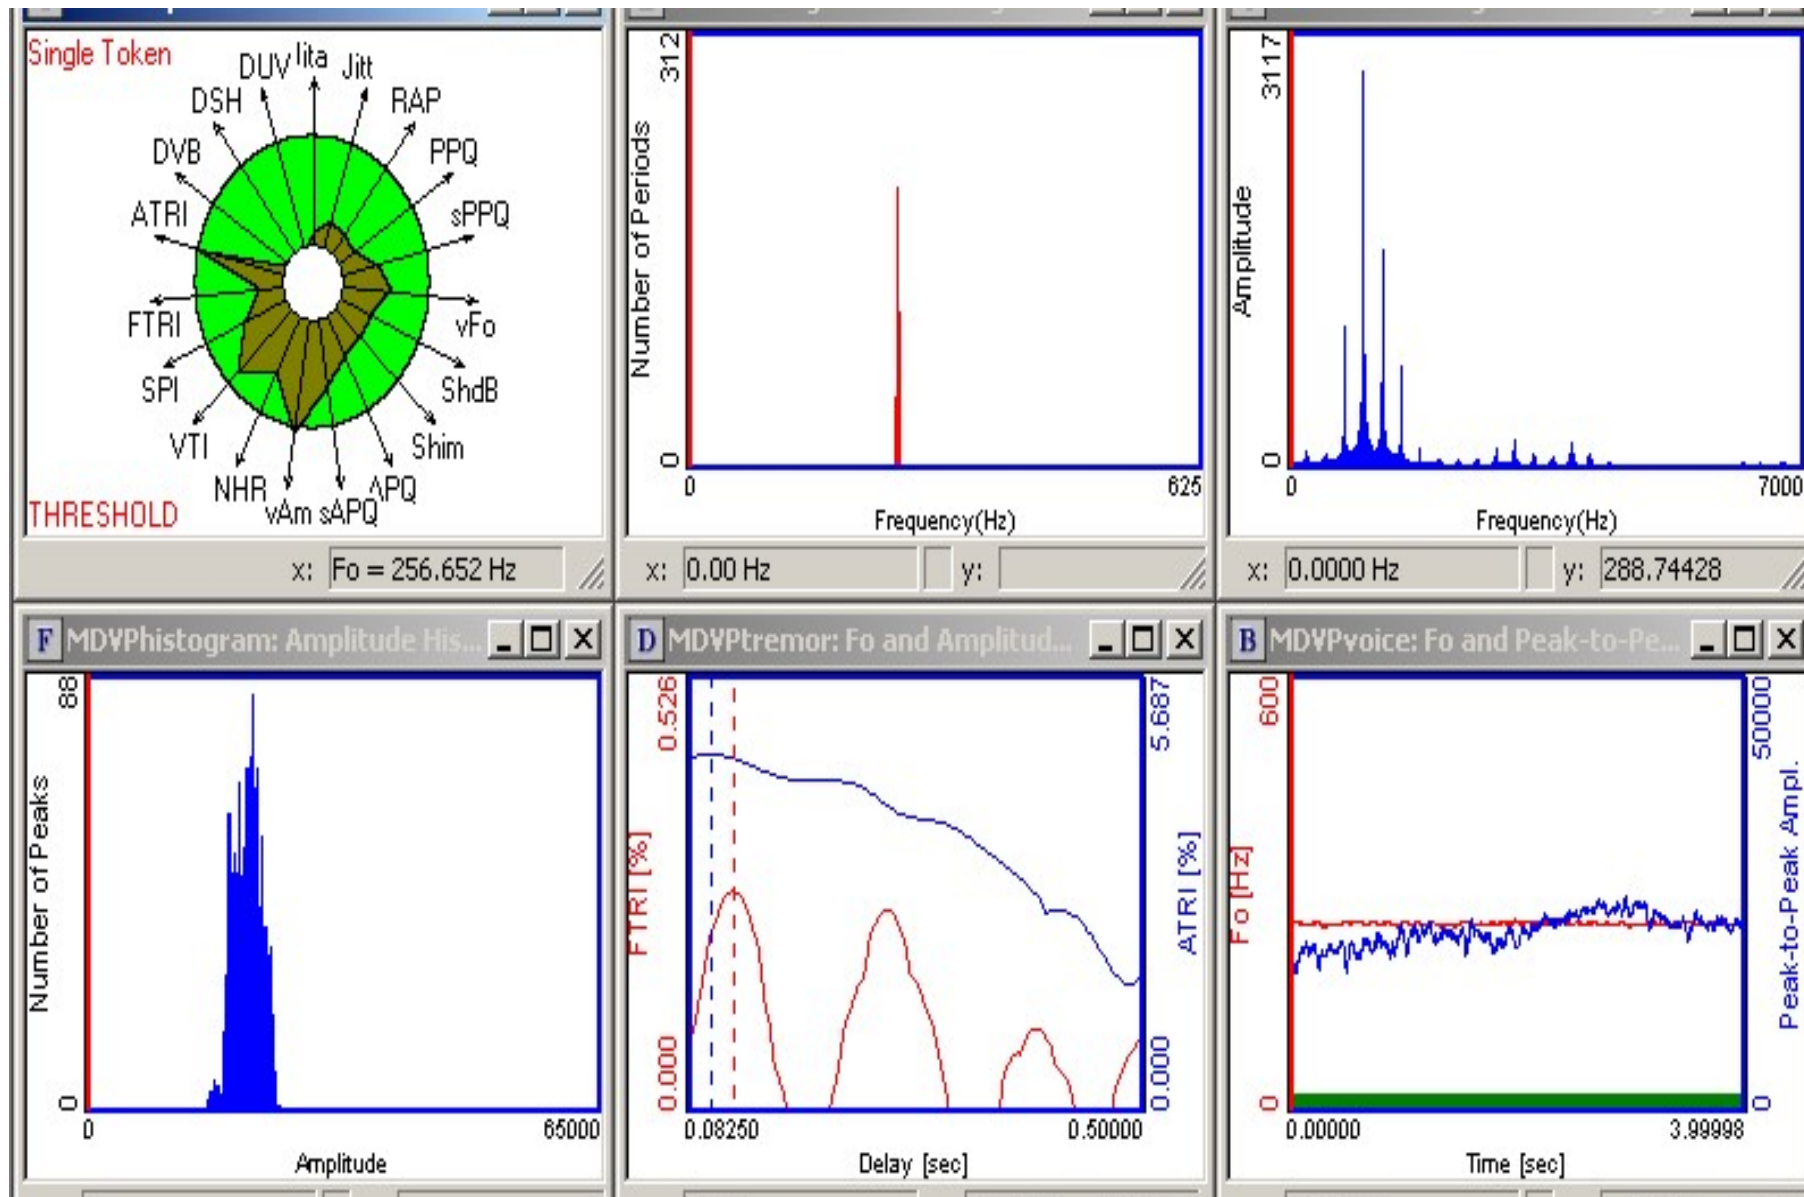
Single Token

DUV lita Jitt
DSH RAP
DVB PPQ
ATRI sPPQ
FTRI vFo
SPI ShdB
VTI Shim
NHR vAm sAPQ APQ

THRESHOLD

x: Fo = 256.652 Hz

312
Number of Periods
0
0 625
Frequency(Hz)

x: 0.00 Hz y:

3117
Amplitude
0
0 7000
Frequency(Hz)

x: 0.0000 Hz y: 288.74428

F MDVPhistogram: Amplitude His...

88
Number of Peaks
0
0 65000
Amplitude

D MDVPtremor: Fo and Amplitud...

0.526
FTRI [%]
0.000
5.687
ATRI [%]
0.000
0.08250 0.50000
Delay [sec]

B MDVPvoice: Fo and Peak-to-Pe...

600
Fo [Hz]
0
50000
Peak-to-Peak Ampl.
0
0.00000 3.99998
Time [sec]